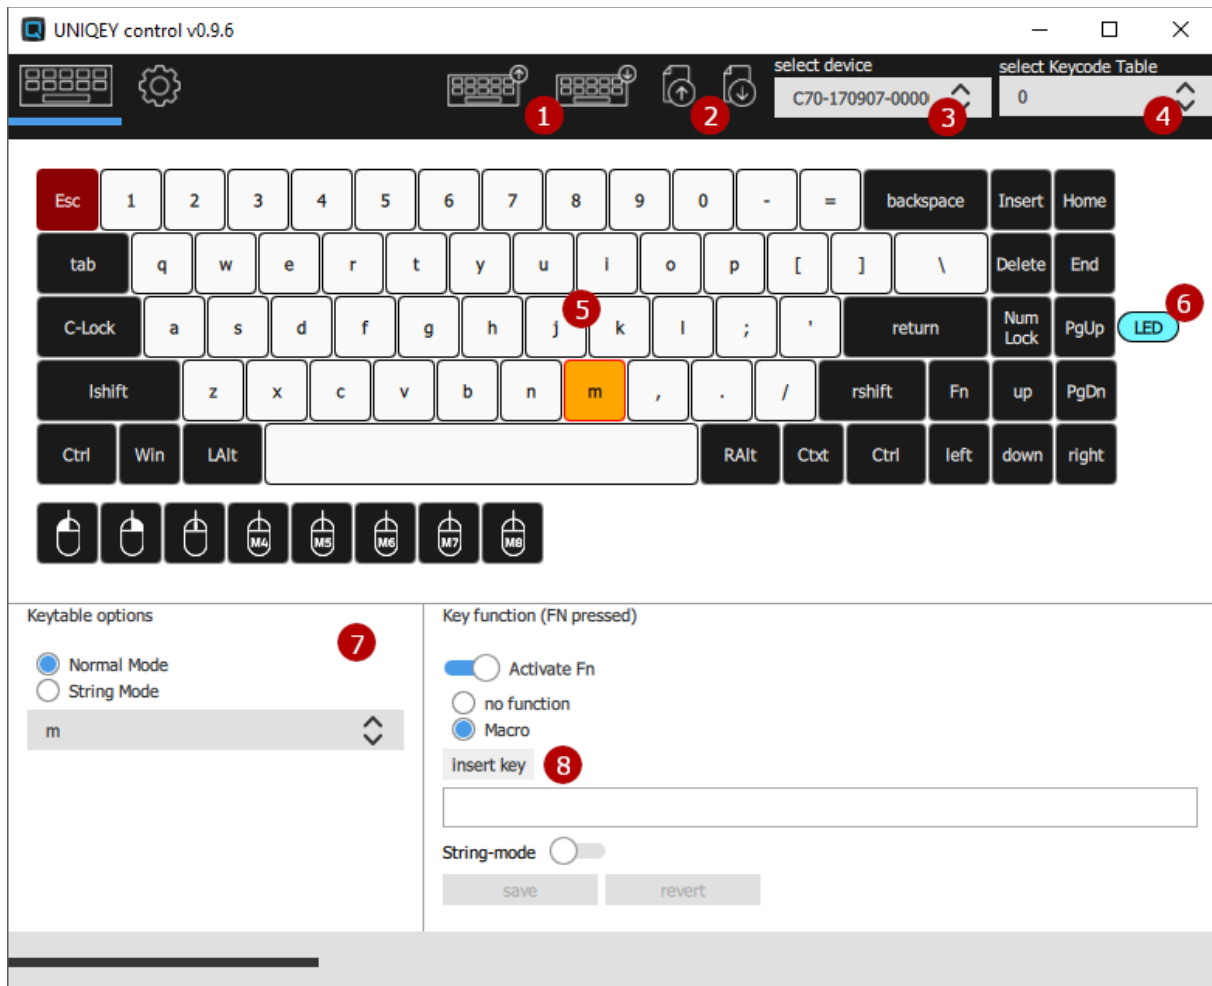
UNIQEY control v0.9.6

1 2

select device
C70-170907-0000 3

select Keycode Table
0 4

Esc 1 2 3 4 5 6 7 8 9 0 - = backspace Insert Home
tab q w e r t y u i o p [ ] \ Delete End
C-Lock a s d f g h j 5 k l ; ' return Num Lock PgUp LED 6
lshift z x c v b n m , . / rshift Fn up PgDn
Ctrl Win LAlt RAlt Ctxt Ctrl left down right

M4 M5 M6 M7 M8

Keytable options 7
Normal Mode
String Mode
m

Key function (FN pressed)
Activate Fn
no function
Macro
insert key 8
String-mode
save revert